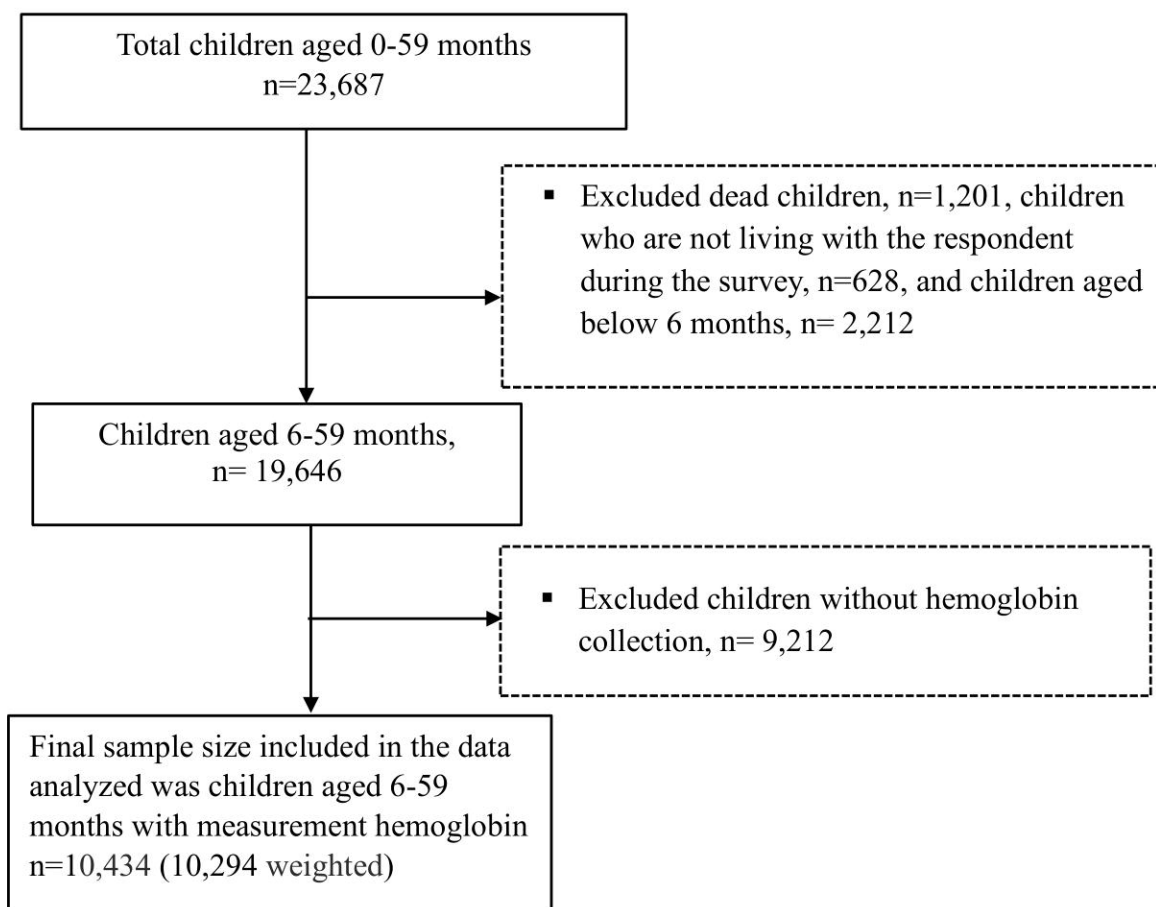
Total children aged 0-59 months
n=23,687

▪ Excluded dead children, n=1,201, children who are not living with the respondent during the survey, n=628, and children aged below 6 months, n= 2,212

Children aged 6-59 months,
n= 19,646

▪ Excluded children without hemoglobin collection, n= 9,212

Final sample size included in the data analyzed was children aged 6-59 months with measurement hemoglobin n=10,434 (10,294 weighted)